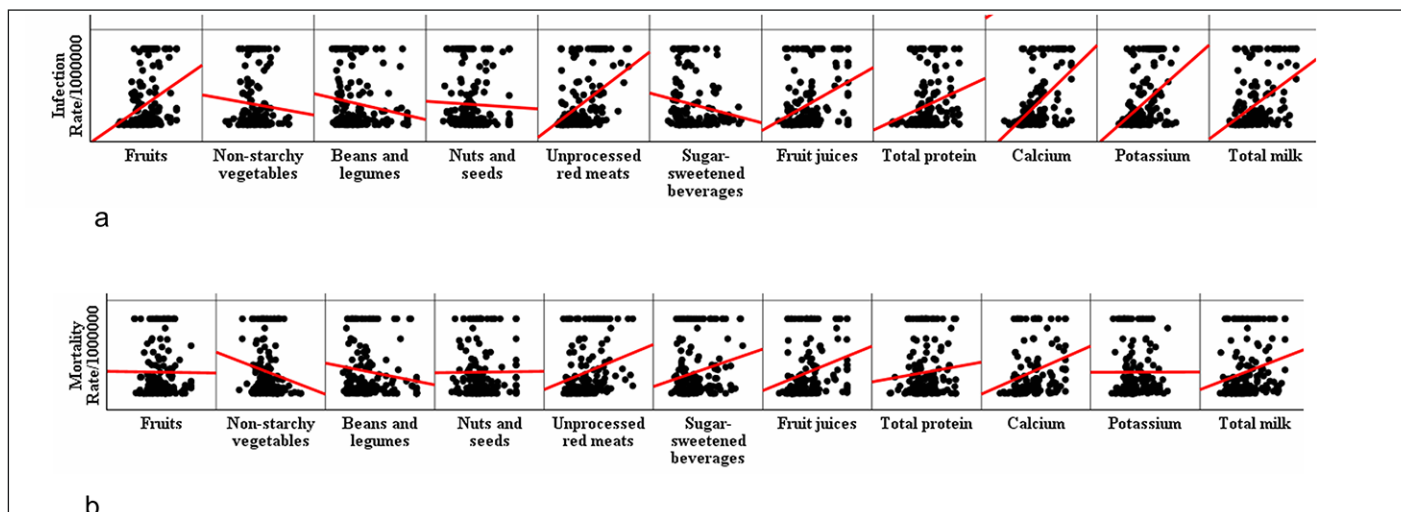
Infection Rate/1000000

Fruits | Non-starchy vegetables | Beans and legumes | Nuts and seeds | Unprocessed red meats | Sugar-sweetened beverages | Fruit juices | Total protein | Calcium | Potassium | Total milk

a

Mortality Rate/1000000

Fruits | Non-starchy vegetables | Beans and legumes | Nuts and seeds | Unprocessed red meats | Sugar-sweetened beverages | Fruit juices | Total protein | Calcium | Potassium | Total milk

b